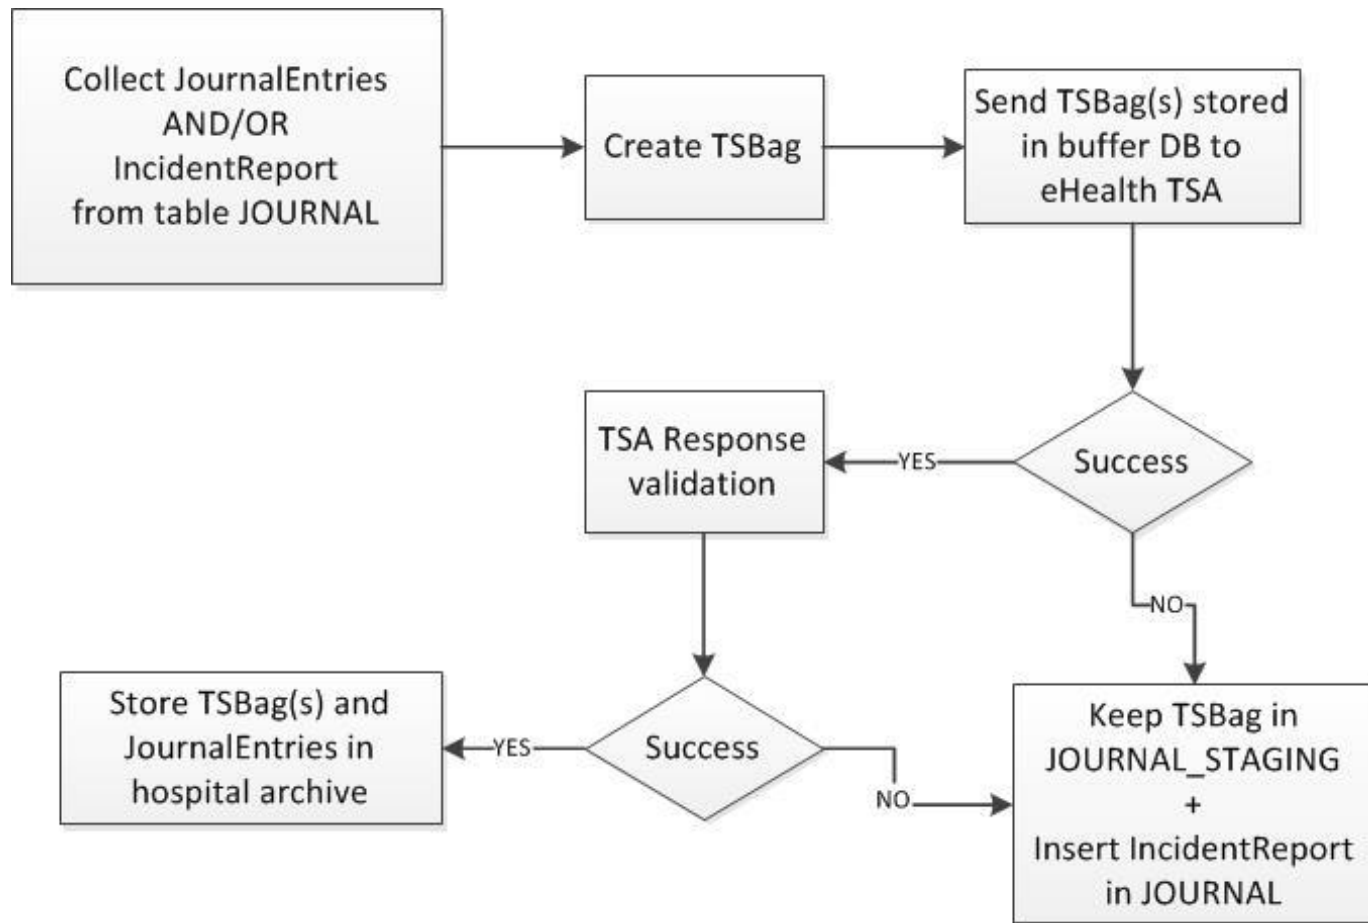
Collect JournalEntries AND/OR IncidentReport from table JOURNAL

Create TSBag

Send TSBag(s) stored in buffer DB to eHealth TSA

Success

YES

TSA Response validation

NO

Success

YES

Store TSBag(s) and JournalEntries in hospital archive

NO

Keep TSBag in JOURNAL_STAGING + Insert IncidentReport in JOURNAL